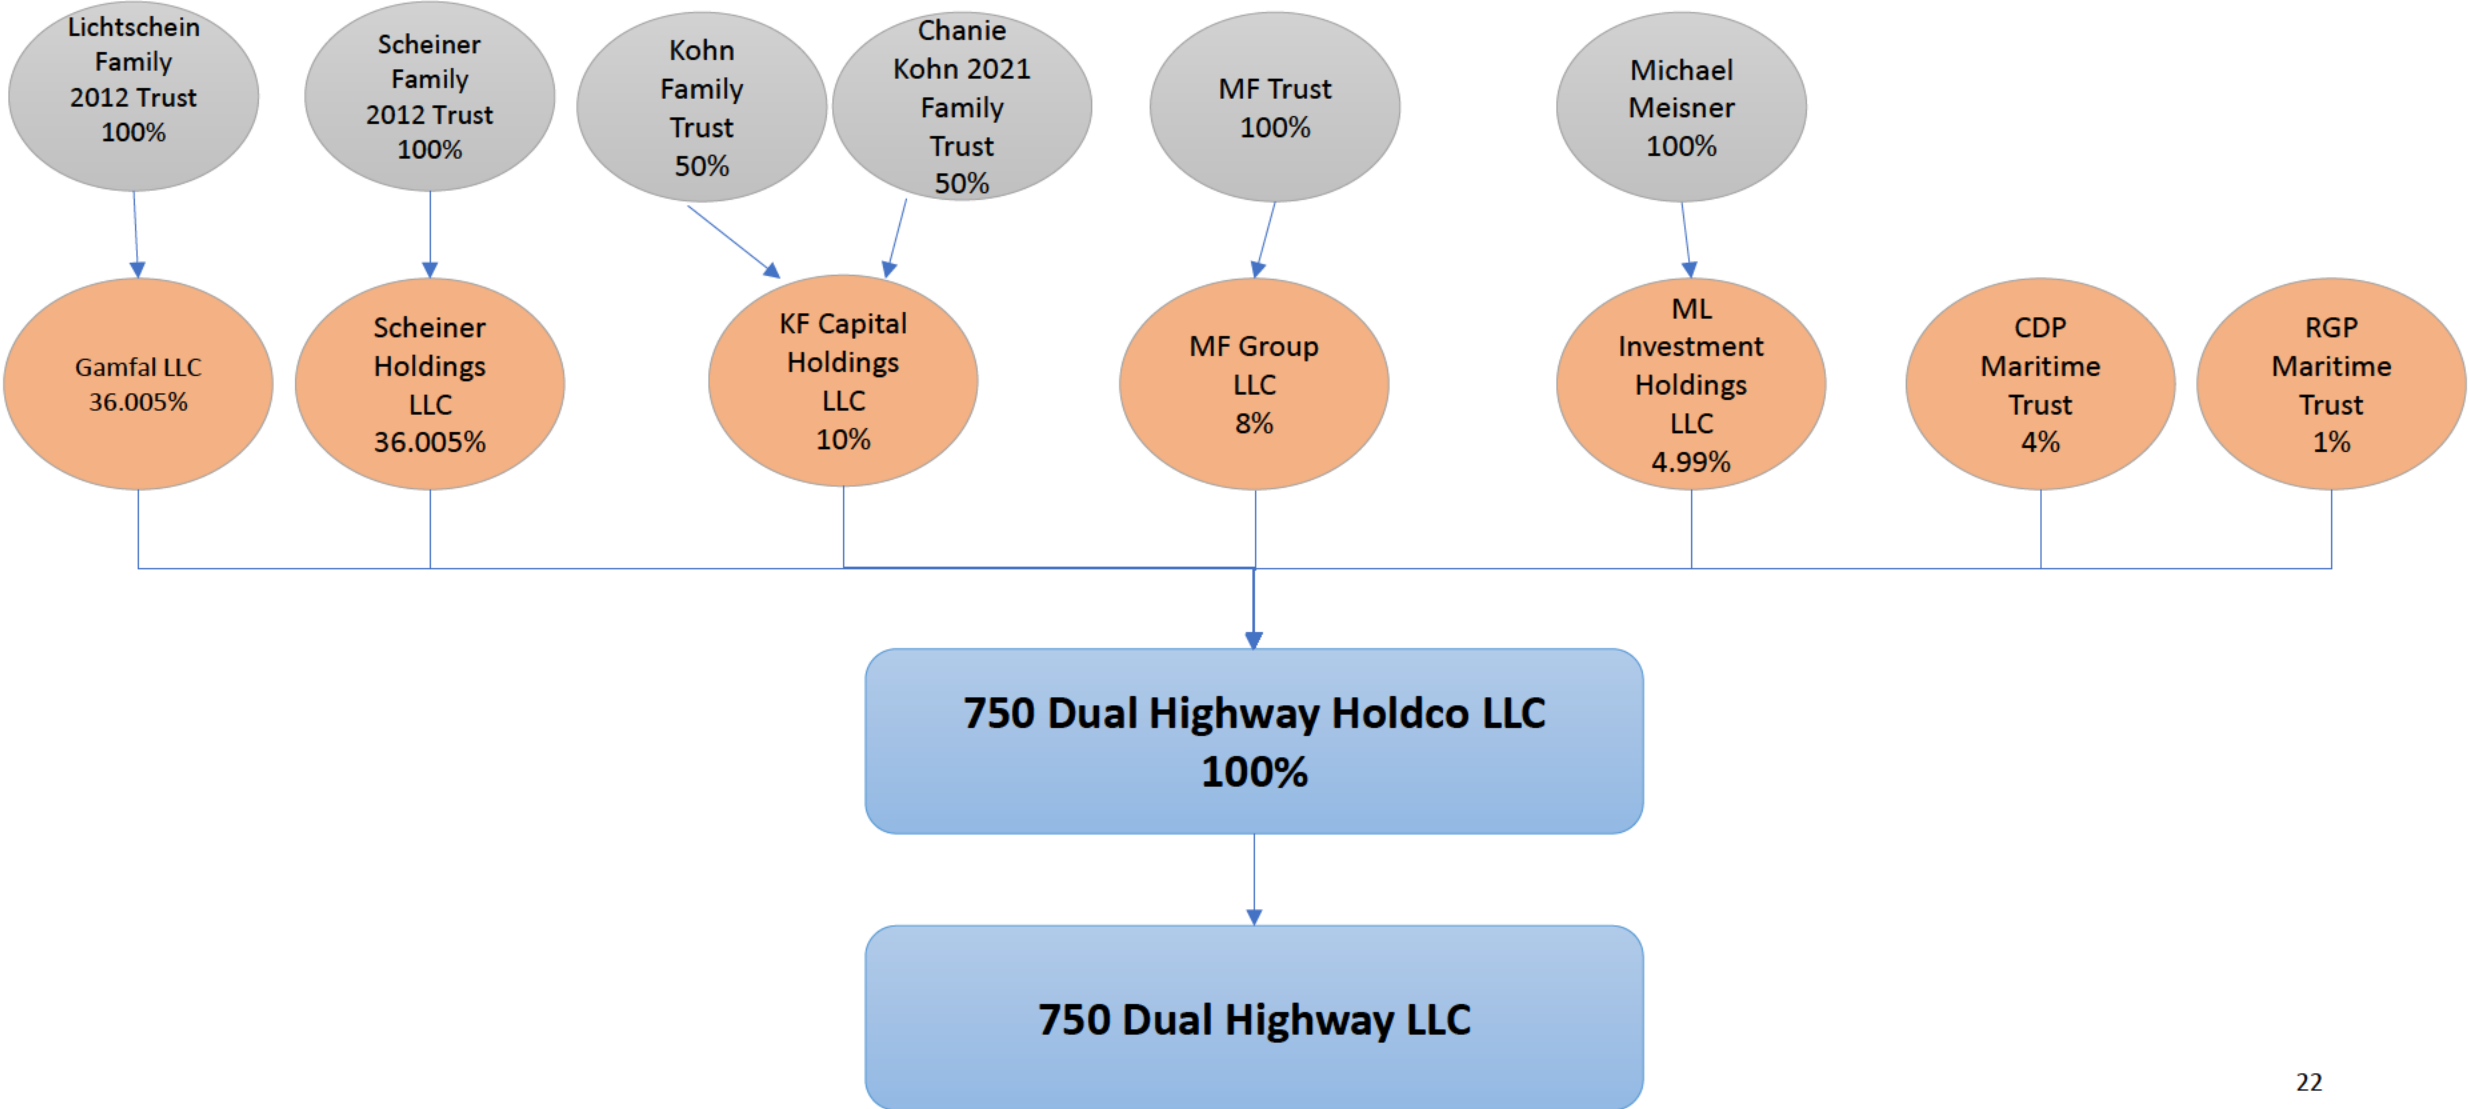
Lichtschein Family 2012 Trust 100%

Scheiner Family 2012 Trust 100%

Kohn Family Trust 50%

Chanie Kohn 2021 Family Trust 50%

MF Trust 100%

Michael Meisner 100%

Gamfal LLC 36.005%

Scheiner Holdings LLC 36.005%

KF Capital Holdings LLC 10%

MF Group LLC 8%

ML Investment Holdings LLC 4.99%

CDP Maritime Trust 4%

RGP Maritime Trust 1%

750 Dual Highway Holdco LLC 100%

750 Dual Highway LLC

22